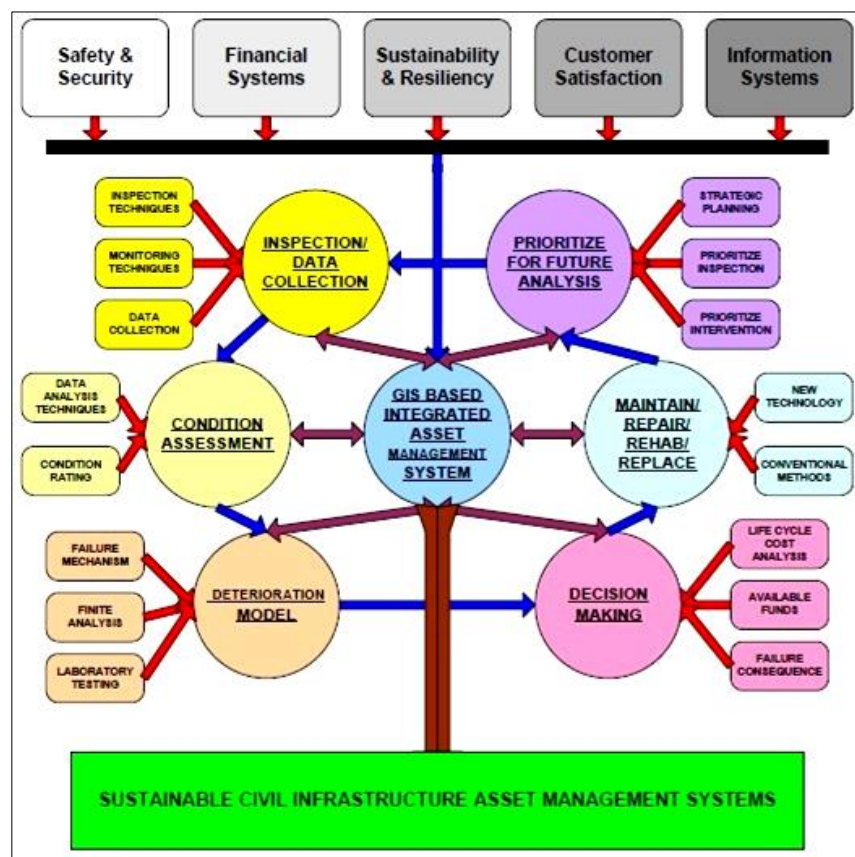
Safety & Security

Financial Systems

Sustainability & Resiliency

Customer Satisfaction

Information Systems

INSPECTION TECHNIQUES

MONITORING TECHNIQUES

DATA COLLECTION

INSPECTION/ DATA COLLECTION

PRIORITIZE FOR FUTURE ANALYSIS

STRATEGIC PLANNING

PRIORITIZE INSPECTION

PRIORITIZE INTERVENTION

DATA ANALYSIS TECHNIQUES

CONDITION RATING

CONDITION ASSESSMENT

GIS BASED INTEGRATED ASSET MANAGEMENT SYSTEM

MAINTAIN/ REPAIR/ REHAB/ REPLACE

NEW TECHNOLOGY

CONVENTIONAL METHODS

FAILURE MECHANISM

FINITE ANALYSIS

LABORATORY TESTING

DETERIORATION MODEL

DECISION MAKING

LIFE CYCLE COST ANALYSIS

AVAILABLE FUNDS

FAILURE CONSEQUENCE

SUSTAINABLE CIVIL INFRASTRUCTURE ASSET MANAGEMENT SYSTEMS